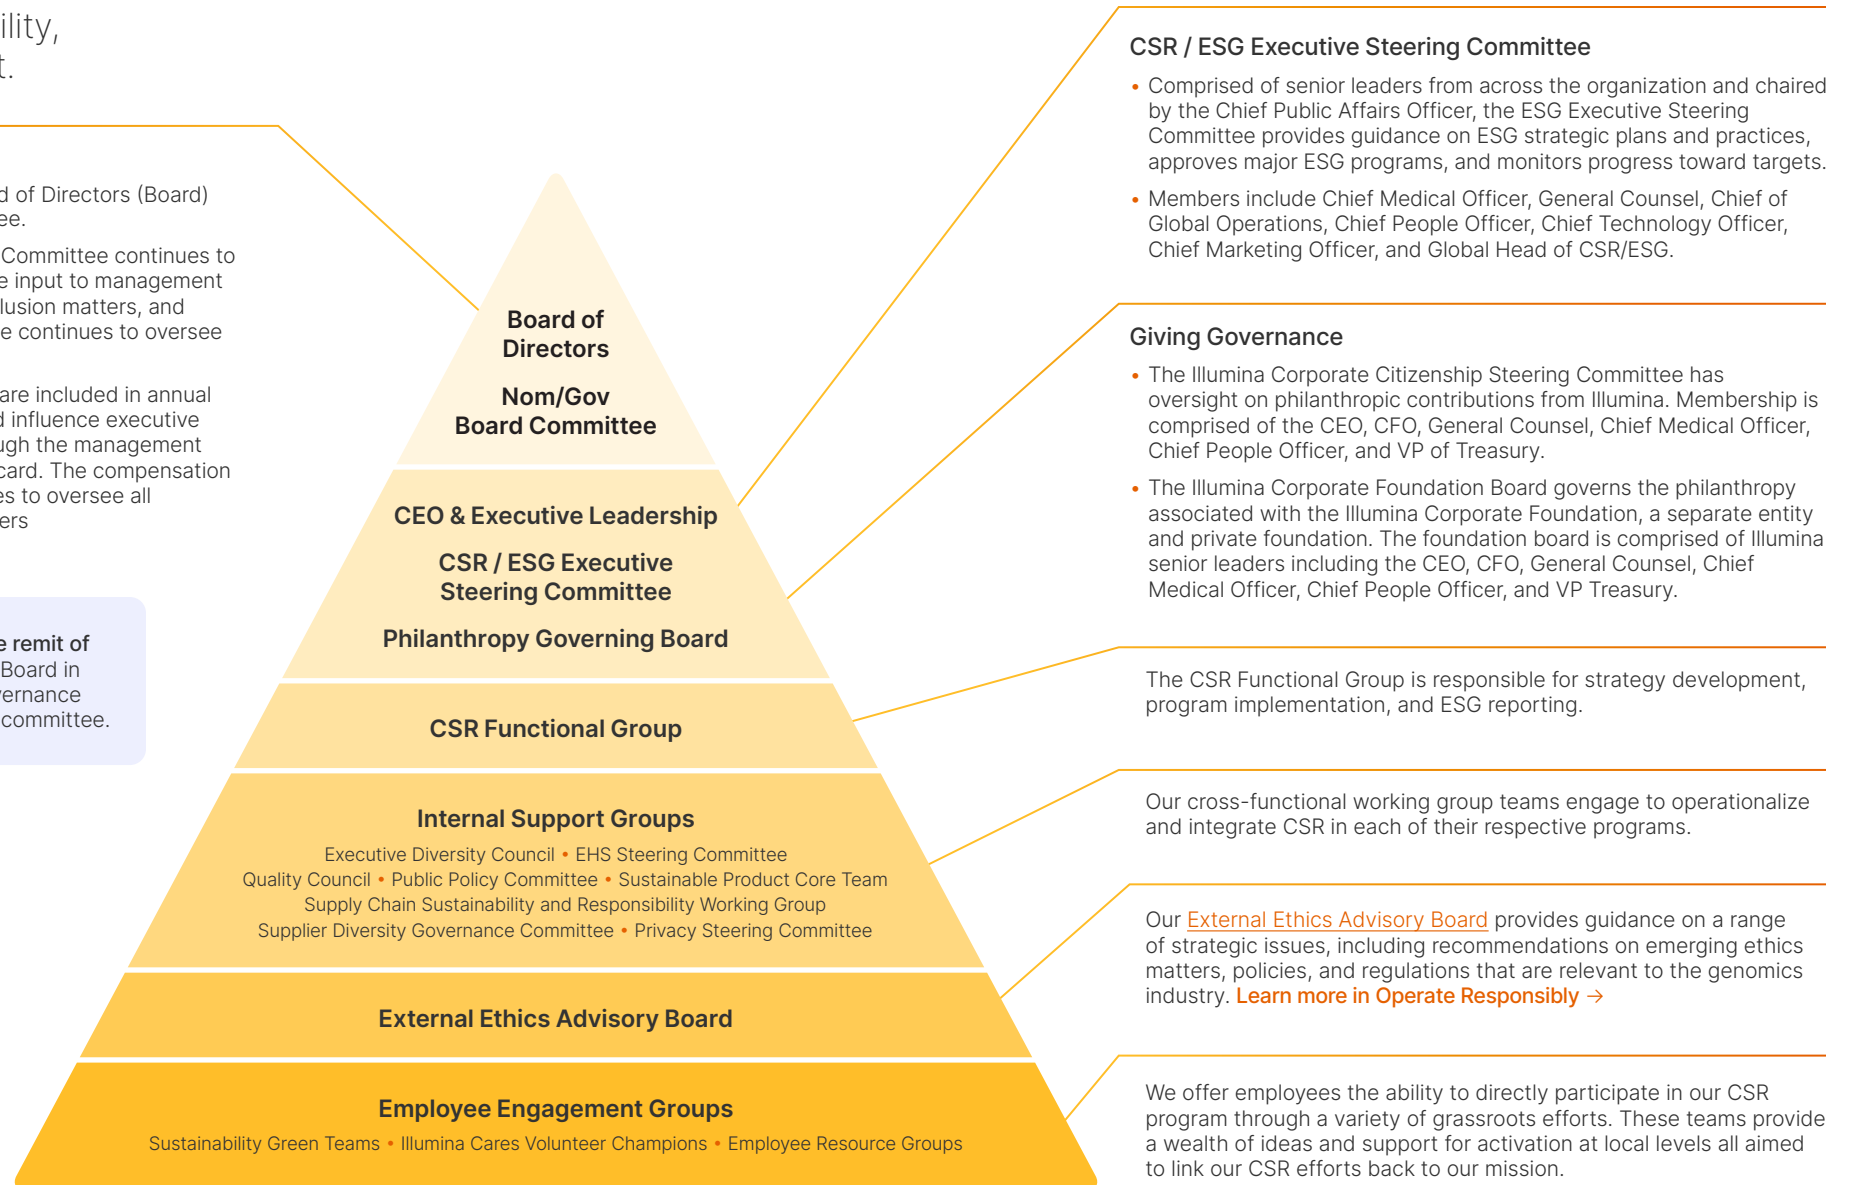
ility,
t.

d of Directors (Board) ee.

Committee continues to e input to management lusion matters, and e continues to oversee

are included in annual d influence executive ugh the management card. The compensation es to oversee all ers

e remit of Board in ernance committee.

Board of Directors

Nom/Gov Board Committee

CEO & Executive Leadership

CSR / ESG Executive Steering Committee

Philanthropy Governing Board

CSR Functional Group

Internal Support Groups

Executive Diversity Council • EHS Steering Committee
Quality Council • Public Policy Committee • Sustainable Product Core Team
Supply Chain Sustainability and Responsibility Working Group
Supplier Diversity Governance Committee • Privacy Steering Committee

External Ethics Advisory Board

Employee Engagement Groups

Sustainability Green Teams • Illumina Cares Volunteer Champions • Employee Resource Groups

CSR / ESG Executive Steering Committee

• Comprised of senior leaders from across the organization and chaired by the Chief Public Affairs Officer, the ESG Executive Steering Committee provides guidance on ESG strategic plans and practices, approves major ESG programs, and monitors progress toward targets.

• Members include Chief Medical Officer, General Counsel, Chief of Global Operations, Chief People Officer, Chief Technology Officer, Chief Marketing Officer, and Global Head of CSR/ESG.

Giving Governance

• The Illumina Corporate Citizenship Steering Committee has oversight on philanthropic contributions from Illumina. Membership is comprised of the CEO, CFO, General Counsel, Chief Medical Officer, Chief People Officer, and VP of Treasury.

• The Illumina Corporate Foundation Board governs the philanthropy associated with the Illumina Corporate Foundation, a separate entity and private foundation. The foundation board is comprised of Illumina senior leaders including the CEO, CFO, General Counsel, Chief Medical Officer, Chief People Officer, and VP Treasury.

The CSR Functional Group is responsible for strategy development, program implementation, and ESG reporting.

Our cross-functional working group teams engage to operationalize and integrate CSR in each of their respective programs.

Our External Ethics Advisory Board provides guidance on a range of strategic issues, including recommendations on emerging ethics matters, policies, and regulations that are relevant to the genomics industry. Learn more in Operate Responsibly →

We offer employees the ability to directly participate in our CSR program through a variety of grassroots efforts. These teams provide a wealth of ideas and support for activation at local levels all aimed to link our CSR efforts back to our mission.